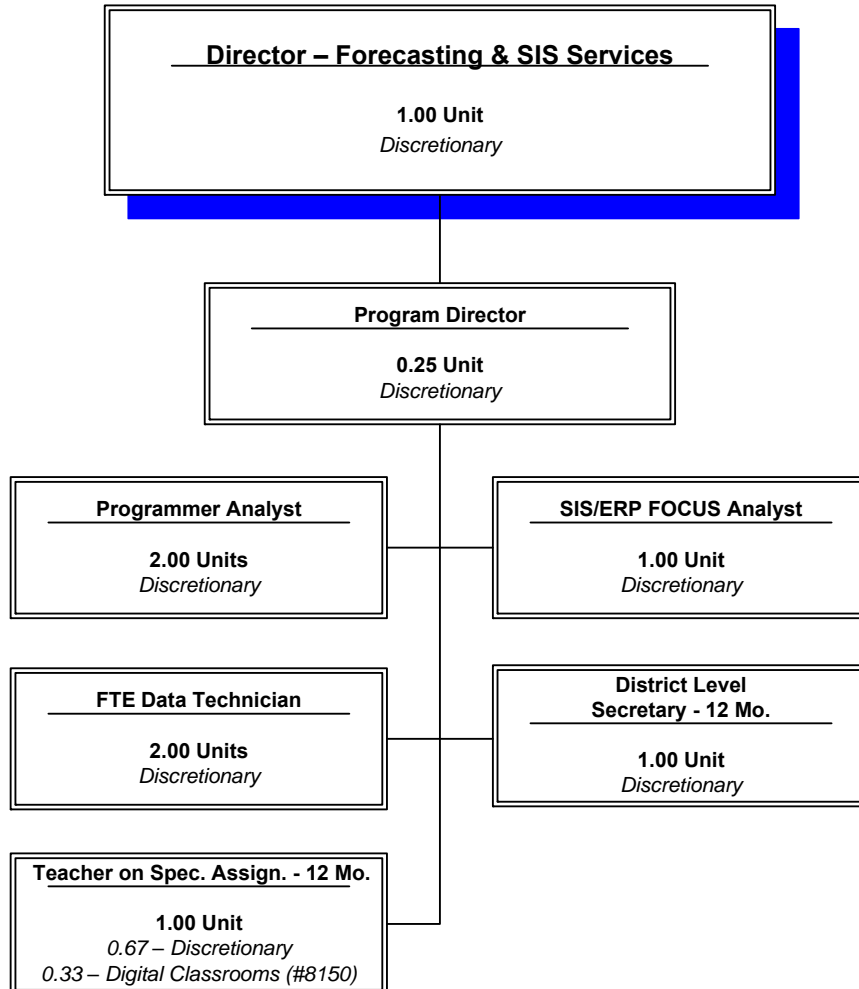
Director – Forecasting & SIS Services

1.00 Unit
Discretionary

Program Director

0.25 Unit
Discretionary

Programmer Analyst

2.00 Units
Discretionary

SIS/ERP FOCUS Analyst

1.00 Unit
Discretionary

FTE Data Technician

2.00 Units
Discretionary

District Level Secretary - 12 Mo.

1.00 Unit
Discretionary

Teacher on Spec. Assign. - 12 Mo.

1.00 Unit
0.67 – Discretionary
0.33 – Digital Classrooms (#8150)